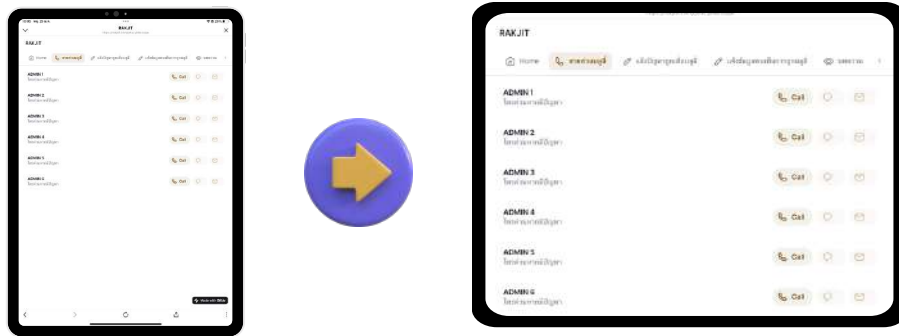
RAKJIT

Home

Call

ADMIN 1

ADMIN 2

ADMIN 3

ADMIN 4

ADMIN 5

ADMIN 6

Call

Call

Call

Call

Call

RAKJIT

Home

ADMIN 1
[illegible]

Call

ADMIN 2
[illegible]

Call

ADMIN 3
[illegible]

Call

ADMIN 4
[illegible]

Call

ADMIN 5
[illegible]

Call

ADMIN 6
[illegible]

Call